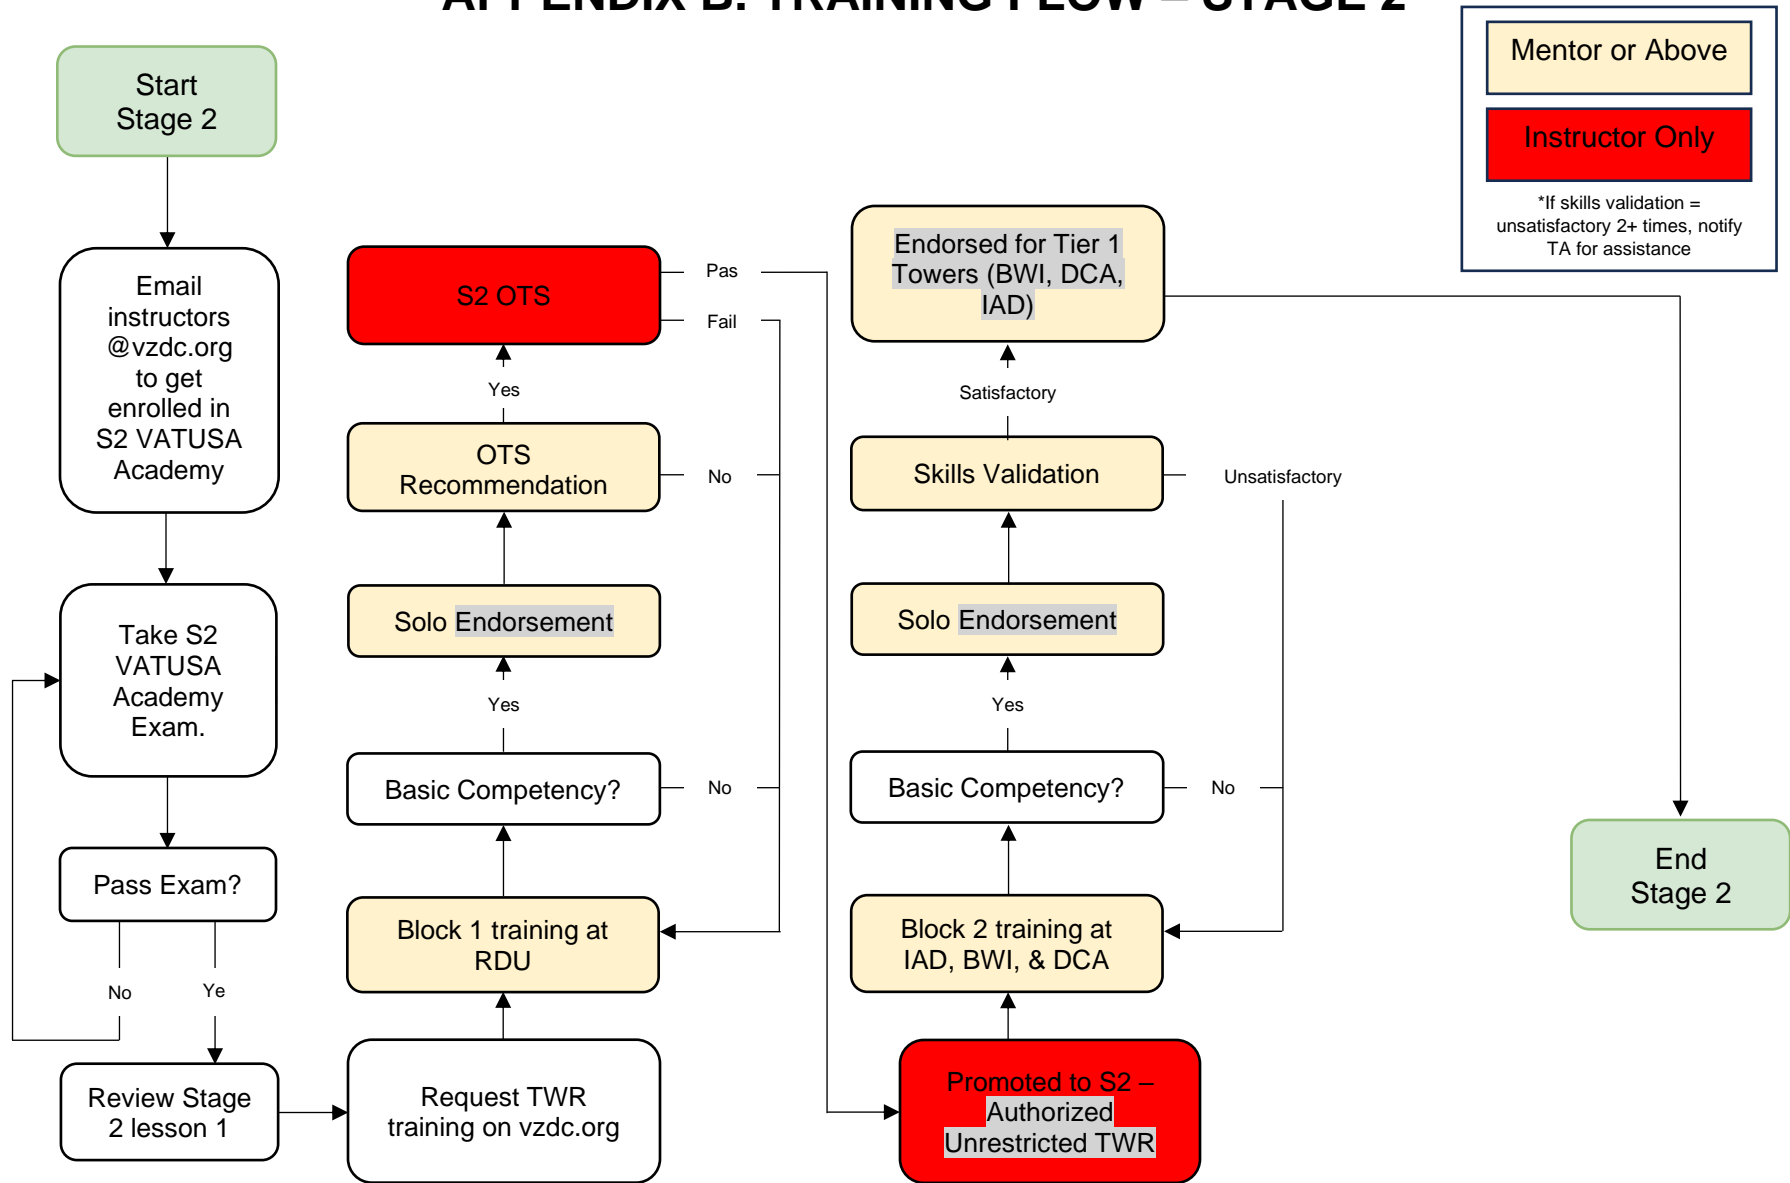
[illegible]

Mentor or Above

Instructor Only

*If skills validation = unsatisfactory 2+ times, notify TA for assistance

Start Stage 2

Email instructors @vzdc.org to get enrolled in S2 VATUSA Academy

Take S2 VATUSA Academy Exam.

Pass Exam?

No

Ye

Review Stage 2 lesson 1

Request TWR training on vzdc.org

Block 1 training at RDU

Basic Competency?

No

Yes

Solo Endorsement

OTS Recommendation

No

Yes

S2 OTS

Pas

Fail

Promoted to S2 – Authorized Unrestricted TWR

Block 2 training at IAD, BWI, & DCA

Basic Competency?

No

Yes

Solo Endorsement

Skills Validation

Unsatisfactory

Satisfactory

Endorsed for Tier 1 Towers (BWI, DCA, IAD)

End Stage 2